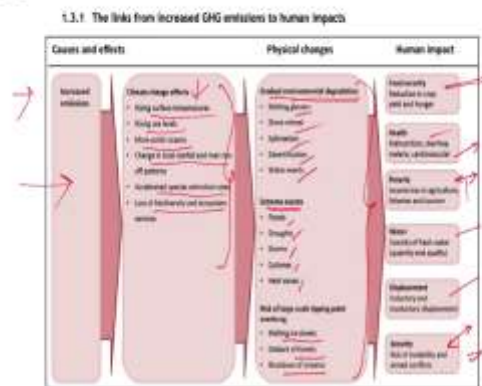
1.3.1 The links from increased GHG emissions to human impacts

Causes and effects

Physical changes

Human impact

Increased emissions

Climate change effects
• Rising surface temperatures
• Rising sea levels
• More acidic oceans
• Changes in local rainfall and river run-off patterns
• Accelerated species extinction rates
• Loss of biodiversity and ecosystem services

Gradual environmental degradation
• Melting glaciers
• Ocean stress
• Salinisation
• Desertification
• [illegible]

Extreme events
• Floods
• Droughts
• Storms
• Cyclones
• Heat waves

Risk of large-scale tipping point overthrow
• Melting ice sheets
• Dieback of forests
• Breakdown of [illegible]

Food security
Reduction in crop yield and hunger

Health
Malnutrition, diarrhoea, malaria, cardiovascular

Poverty
Income loss in agriculture, fisheries and tourism

Water
Scarcity of fresh water quantity and quality

Displacement
Voluntary and involuntary displacement

Security
Risk of instability and armed conflicts